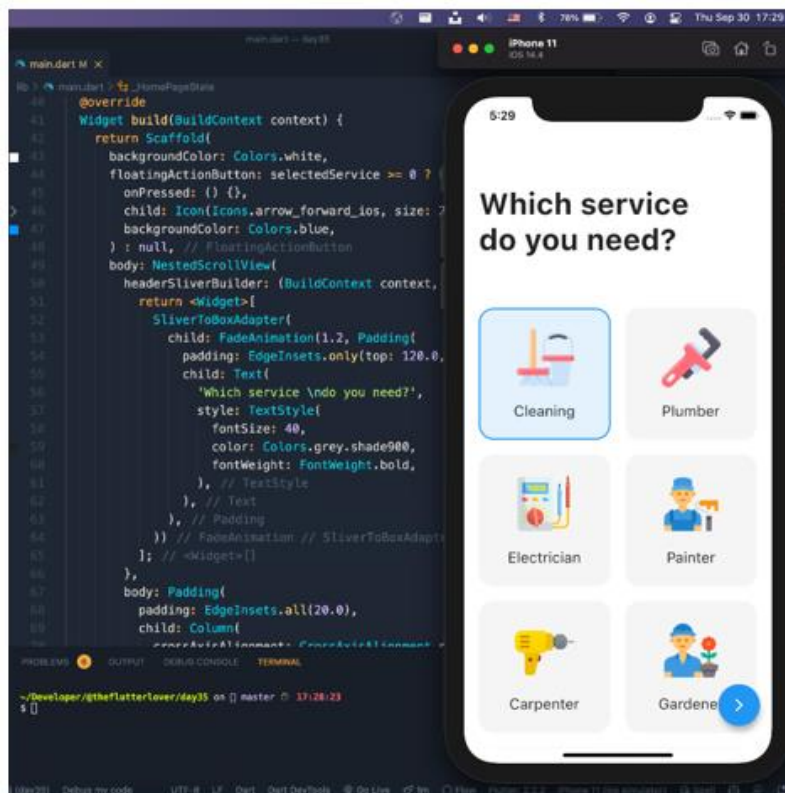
Thu Sep 30 17:29

main.dart — day35

main.dart M ×

lib > main.dart > _HomePageState

40 @override
41 Widget build(BuildContext context) {
42 return Scaffold(
43 backgroundColor: Colors.white,
44 floatingActionButton: selectedService >= 0 ?
45 onPressed: () {},
46 child: Icon(Icons.arrow_forward_ios, size: 7
47 backgroundColor: Colors.blue,
48 ) : null, // FloatingActionButton
49 body: NestedScrollView(
50 headerSliverBuilder: (BuildContext context,
51 return <Widget>[
52 SliverToBoxAdapter(
53 child: FadeAnimation(1.2, Padding(
54 padding: EdgeInsets.only(top: 120.0,
55 child: Text(
56 'Which service \ndo you need?',
57 style: TextStyle(
58 fontSize: 40,
59 color: Colors.grey.shade900,
60 fontWeight: FontWeight.bold,
61 ), // TextStyle
62 ), // Text
63 ), // Padding
64 )) // FadeAnimation // SliverToBoxAdapt
65 ]; // <Widget>[]
66 },
67 body: Padding(
68 padding: EdgeInsets.all(20.0),
69 child: Column(

PROBLEMS OUTPUT DEBUG CONSOLE TERMINAL

~/Developer/@theflutterlover/day35 on master 17:28:23
$

iPhone 11
iOS 14.4

5:29

Which service do you need?

Cleaning

Plumber

Electrician

Painter

Carpenter

Gardene